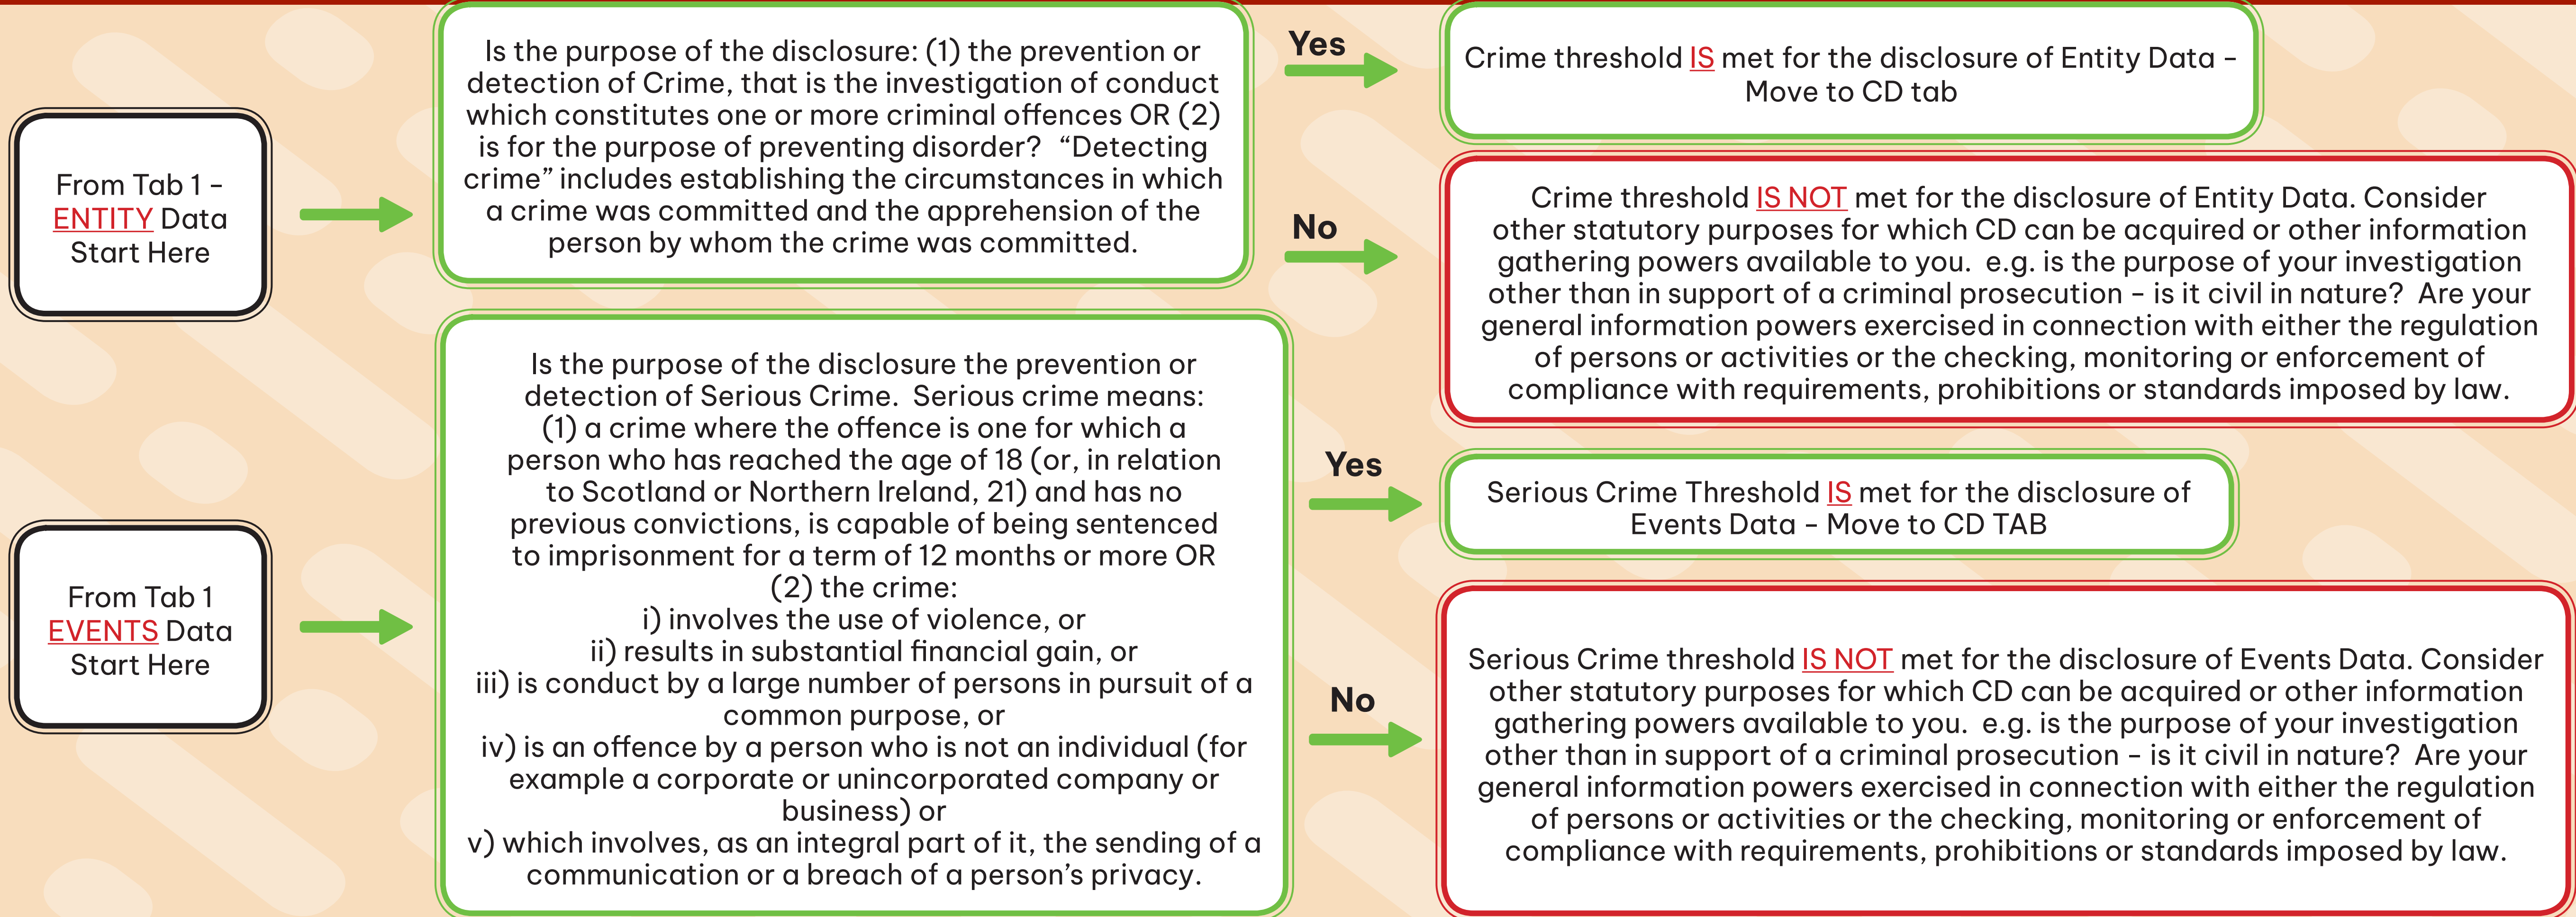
From Tab 1 - ENTITY Data Start Here

Is the purpose of the disclosure: (1) the prevention or detection of Crime, that is the investigation of conduct which constitutes one or more criminal offences OR (2) is for the purpose of preventing disorder? “Detecting crime” includes establishing the circumstances in which a crime was committed and the apprehension of the person by whom the crime was committed.

Yes

Crime threshold IS met for the disclosure of Entity Data - Move to CD tab

No

Crime threshold IS NOT met for the disclosure of Entity Data. Consider other statutory purposes for which CD can be acquired or other information gathering powers available to you. e.g. is the purpose of your investigation other than in support of a criminal prosecution - is it civil in nature? Are your general information powers exercised in connection with either the regulation of persons or activities or the checking, monitoring or enforcement of compliance with requirements, prohibitions or standards imposed by law.

From Tab 1 EVENTS Data Start Here

Is the purpose of the disclosure the prevention or detection of Serious Crime. Serious crime means:
(1) a crime where the offence is one for which a person who has reached the age of 18 (or, in relation to Scotland or Northern Ireland, 21) and has no previous convictions, is capable of being sentenced to imprisonment for a term of 12 months or more OR
(2) the crime:
i) involves the use of violence, or
ii) results in substantial financial gain, or
iii) is conduct by a large number of persons in pursuit of a common purpose, or
iv) is an offence by a person who is not an individual (for example a corporate or unincorporated company or business) or
v) which involves, as an integral part of it, the sending of a communication or a breach of a person’s privacy.

Yes

Serious Crime Threshold IS met for the disclosure of Events Data - Move to CD TAB

No

Serious Crime threshold IS NOT met for the disclosure of Events Data. Consider other statutory purposes for which CD can be acquired or other information gathering powers available to you. e.g. is the purpose of your investigation other than in support of a criminal prosecution - is it civil in nature? Are your general information powers exercised in connection with either the regulation of persons or activities or the checking, monitoring or enforcement of compliance with requirements, prohibitions or standards imposed by law.